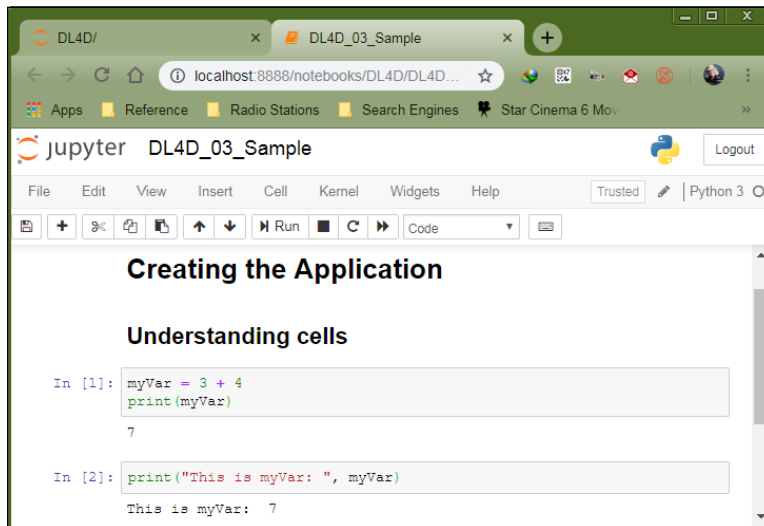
DL4D/ ×
DL4D_03_Sample ×
+
localhost:8888/notebooks/DL4D/DL4D...
Apps Reference Radio Stations Search Engines Star Cinema 6 Mov
»
jupyter DL4D_03_Sample
Logout
File Edit View Insert Cell Kernel Widgets Help
Trusted
Python 3
Run
Code

Creating the Application

Understanding cells

In [1]: myVar = 3 + 4
print(myVar)

7

In [2]: print("This is myVar: ", myVar)

This is myVar: 7